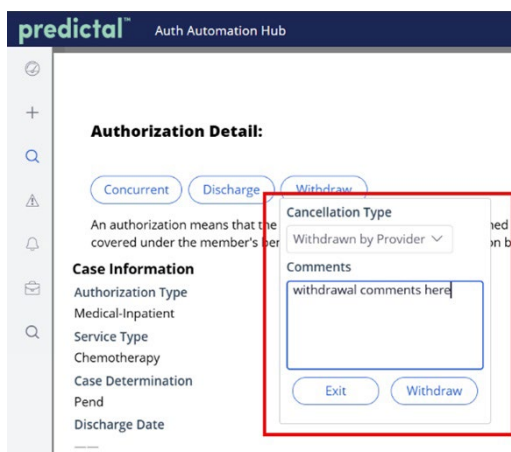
predictal™ Auth Automation Hub

Authorization Detail:

Concurrent Discharge Withdraw

An authorization means that the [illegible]ned covered under the member's be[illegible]on b

Case Information

Authorization Type

Medical-Inpatient

Service Type

Chemotherapy

Case Determination

Pend

Discharge Date

Cancellation Type

Withdrawn by Provider

Comments

withdrawal comments here

Exit Withdraw